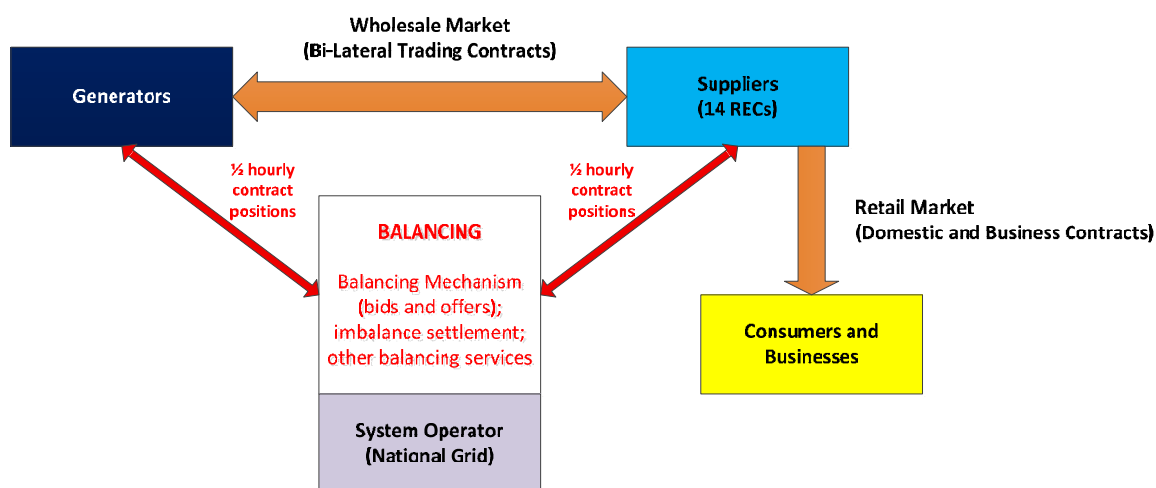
Wholesale Market
(Bi-Lateral Trading Contracts)

Generators

Suppliers
(14 RECs)

½ hourly contract positions

½ hourly contract positions

Retail Market
(Domestic and Business Contracts)

BALANCING

Balancing Mechanism (bids and offers); imbalance settlement; other balancing services

Consumers and Businesses

System Operator
(National Grid)